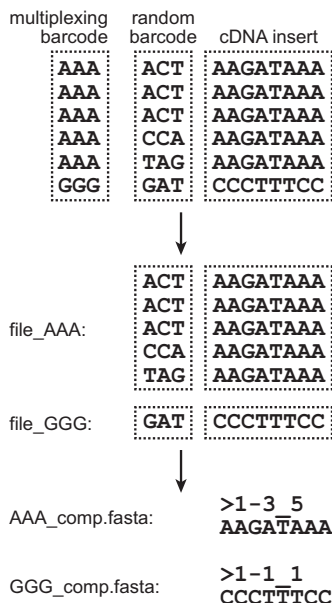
multiplexing barcode | random barcode | cDNA insert

AAA ACT AAGATAAA
AAA ACT AAGATAAA
AAA ACT AAGATAAA
AAA CCA AAGATAAA
AAA TAG AAGATAAA
GGG GAT CCCTTTCC

file_AAA:
ACT AAGATAAA
ACT AAGATAAA
ACT AAGATAAA
CCA AAGATAAA
TAG AAGATAAA

file_GGG:
GAT CCCTTTCC

AAA_comp.fasta:
>1-3_5
AAGATAAA

GGG_comp.fasta:
>1-1_1
CCCTTTCC